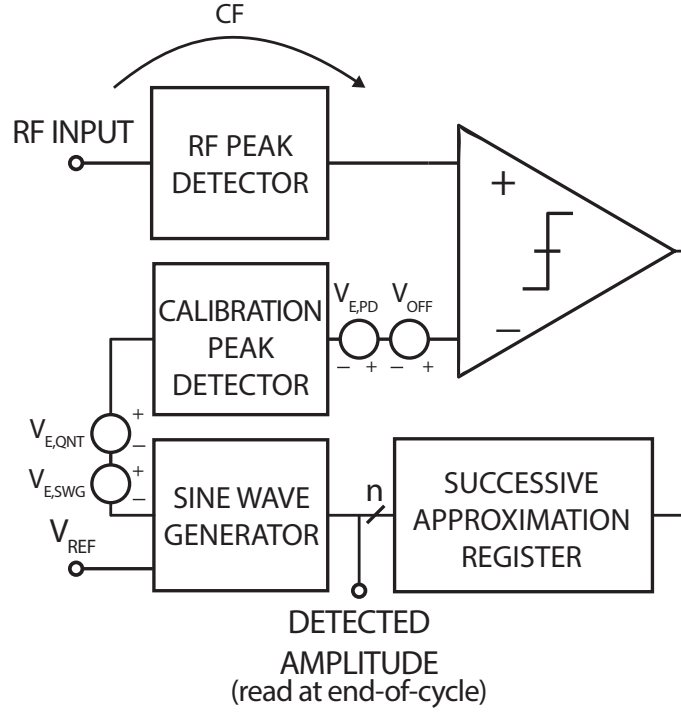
CF

RF INPUT

RF PEAK DETECTOR

+

–

CALIBRATION PEAK DETECTOR

$V_{E,PD}$ $V_{OFF}$

– + – +

$V_{E,QNT}$

+
–

$V_{E,SWG}$

+
–

SINE WAVE GENERATOR

$V_{REF}$

n

SUCCESSIVE APPROXIMATION REGISTER

DETECTED AMPLITUDE
(read at end-of-cycle)